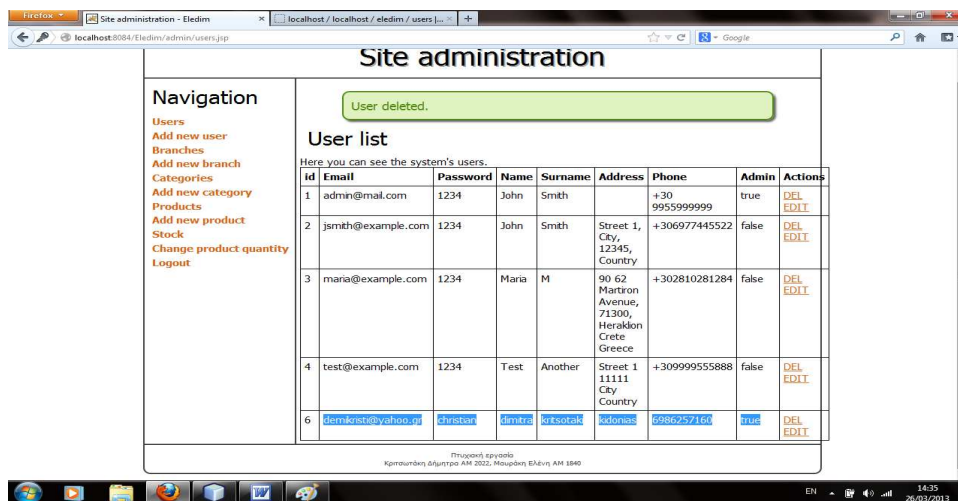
Firefox
Site administration - Eledim
localhost / localhost / eledim / users | ...
localhost:8084/Eledim/admin/users.jsp
Google

Site administration

Navigation
Users
Add new user
Branches
Add new branch
Categories
Add new category
Products
Add new product
Stock
Change product quantity
Logout

User deleted.

User list

Here you can see the system's users.

| id | Email | Password | Name | Surname | Address | Phone | Admin | Actions |
|---|---|---|---|---|---|---|---|---|
| 1 | admin@mail.com | 1234 | John | Smith | | +30 9955999999 | true | DEL EDIT |
| 2 | jsmith@example.com | 1234 | John | Smith | Street 1, City, 12345, Country | +306977445522 | false | DEL EDIT |
| 3 | maria@example.com | 1234 | Maria | M | 90 62 Martiron Avenue, 71300, Heraklion Crete Greece | +302810281284 | false | DEL EDIT |
| 4 | test@example.com | 1234 | Test | Another | Street 1 11111 City Country | +309999555888 | false | DEL EDIT |
| 6 | demikristi@yahoo.gr | christian | dimitra | kritsotaki | kidonias | 6986257160 | true | DEL EDIT |

Πτυχιακή εργασία
Κριτσωτάκη Δήμητρα ΑΜ 2022, Μαυράκη Ελένη ΑΜ 1840

EN 14:35 26/03/2013